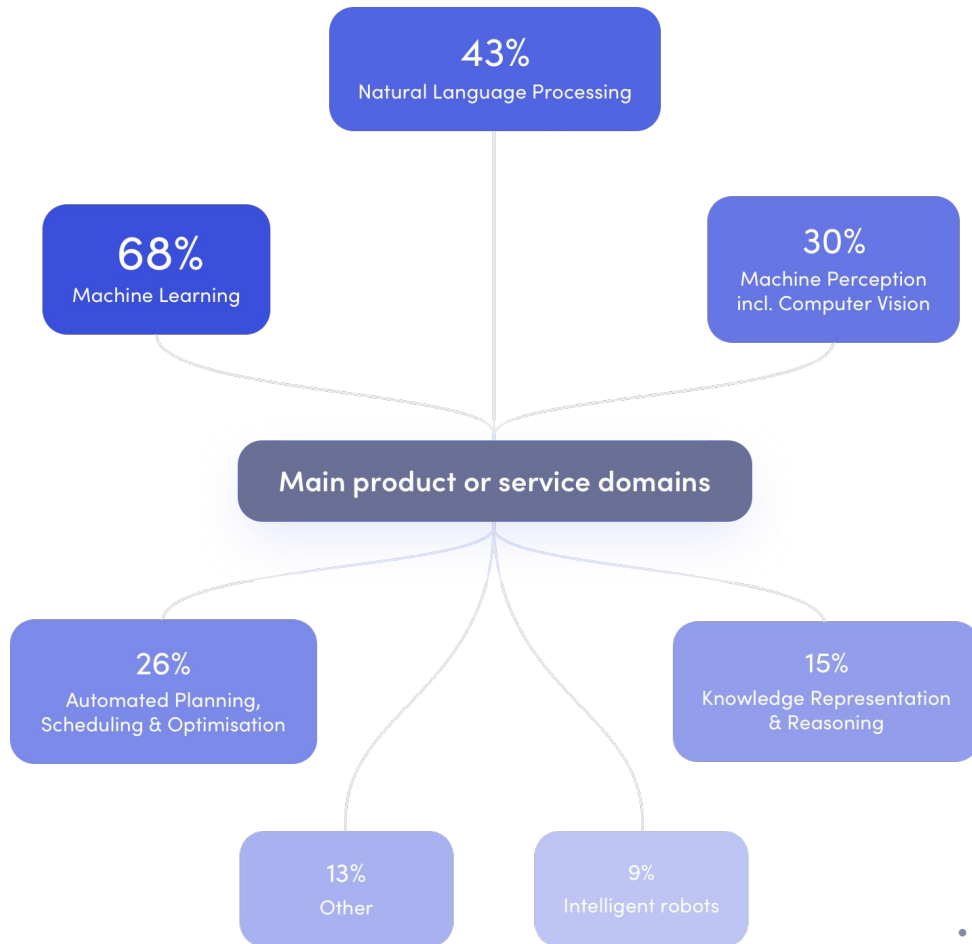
43%
Natural Language Processing

68%
Machine Learning

30%
Machine Perception incl. Computer Vision

Main product or service domains

26%
Automated Planning, Scheduling & Optimisation

15%
Knowledge Representation & Reasoning

13%
Other

9%
Intelligent robots